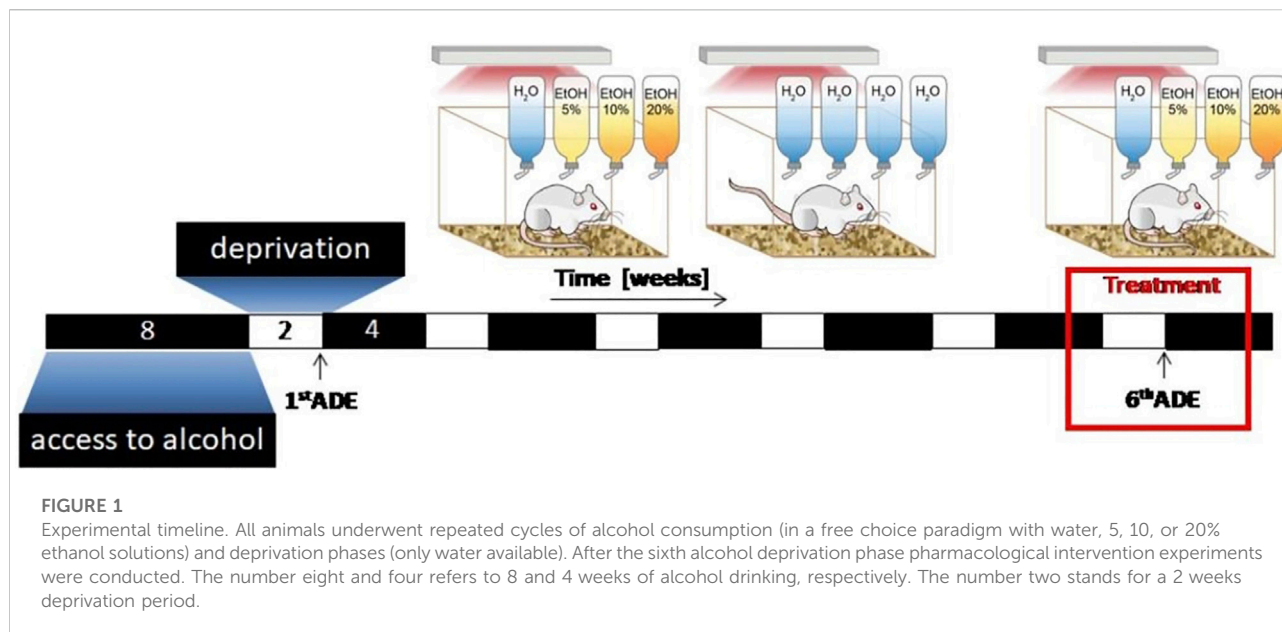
$H_2O$ EtOH 5% EtOH 10% EtOH 20%

$H_2O$ $H_2O$ $H_2O$ $H_2O$

$H_2O$ EtOH 5% EtOH 10% EtOH 20%

deprivation

Time [weeks]

Treatment

8 2 4

$1^{st}$ADE

$6^{th}$ADE

access to alcohol

FIGURE 1
Experimental timeline. All animals underwent repeated cycles of alcohol consumption (in a free choice paradigm with water, 5, 10, or 20% ethanol solutions) and deprivation phases (only water available). After the sixth alcohol deprivation phase pharmacological intervention experiments were conducted. The number eight and four refers to 8 and 4 weeks of alcohol drinking, respectively. The number two stands for a 2 weeks deprivation period.